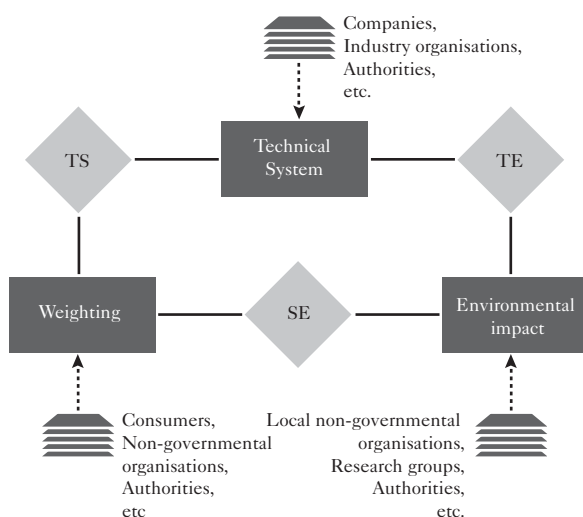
Companies,
Industry organisations,
Authorities,
etc.

TS

Technical System

TE

Weighting

SE

Environmental impact

Consumers,
Non-governmental organisations,
Authorities,
etc

Local non-governmental organisations,
Research groups,
Authorities,
etc.